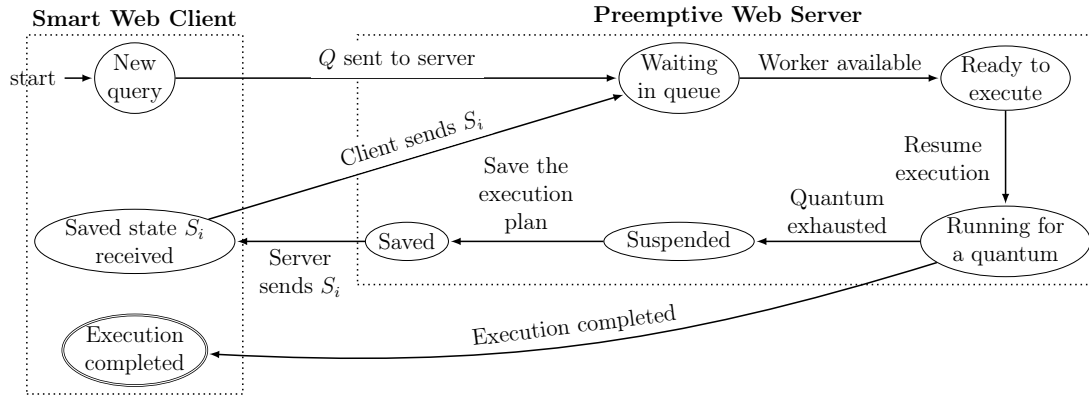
Smart Web Client

Preemptive Web Server

start

New query

$Q$ sent to server

Waiting in queue

Worker available

Ready to execute

Client sends $S_i$

Resume execution

Save the execution plan

Quantum exhausted

Saved state $S_i$ received

Saved

Suspended

Running for a quantum

Server sends $S_i$

Execution completed

Execution completed